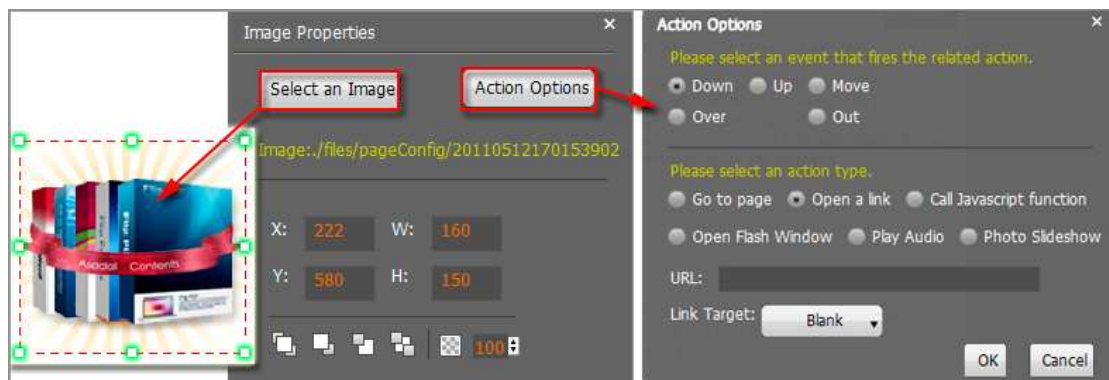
Image Properties

×

Select an Image

Action Options

Image:./files/pageConfig/20110512170153902

X: 222 W: 160

Y: 580 H: 150

100

Action Options

×

Please select an event that fires the related action.

Down Up Move

Over Out

Please select an action type.

Go to page Open a link Call Javascript function

Open Flash Window Play Audio Photo Slideshow

URL:

Link Target: Blank

OK Cancel